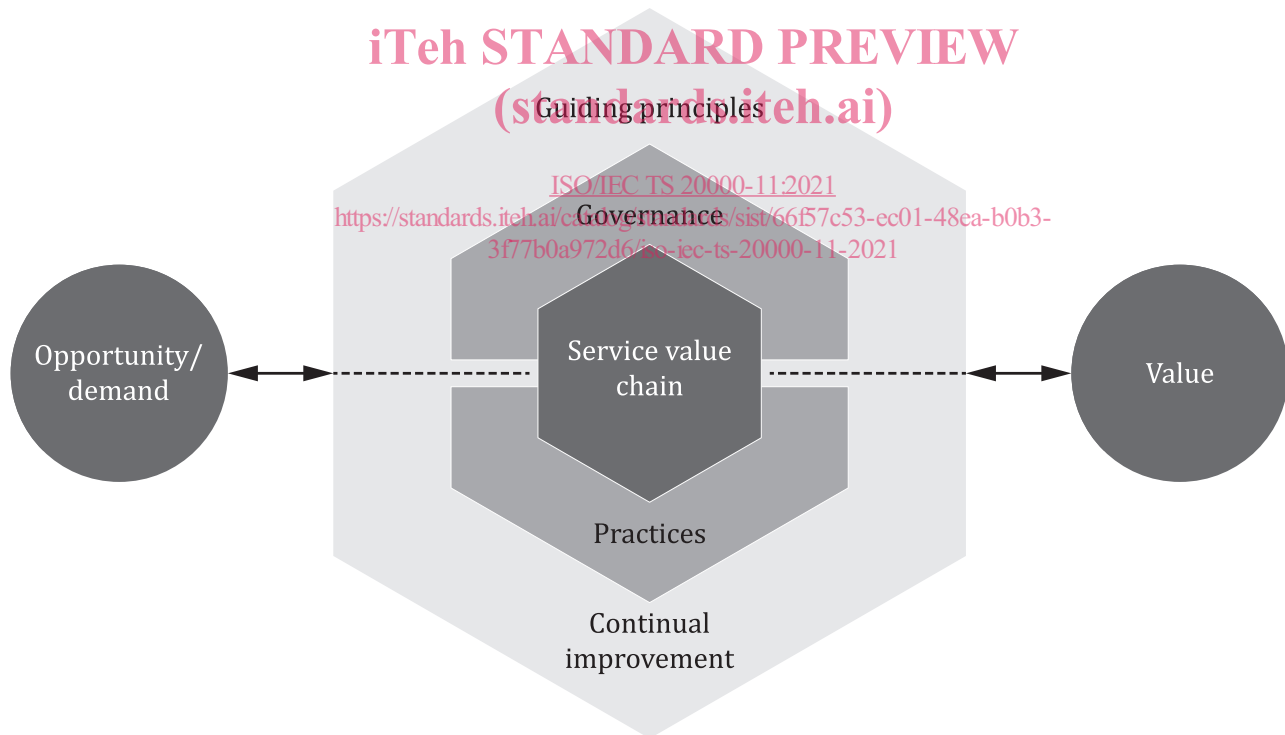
iTeh STANDARD PREVIEW
(standards.iteh.ai)

Guiding principles

ISO/IEC TS 20000-11:2021
https://standards.iteh.ai/catalog/standards/sist/66f57c53-ec01-48ea-b0b3-3f77b0a972d6/iso-iec-ts-20000-11-2021

Governance

Opportunity/ demand

Service value chain

Value

Practices

Continual improvement